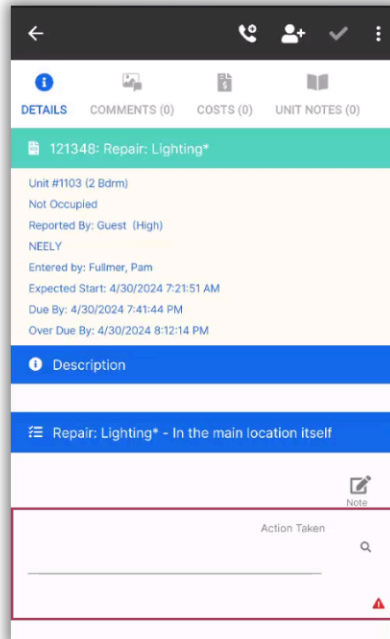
DETAILS COMMENTS (0) COSTS (0) UNIT NOTES (0)

121348: Repair: Lighting*

Unit #1103 (2 Bdrm)
Not Occupied
Reported By: Guest (High)
NEELY
Entered by: Fullmer, Pam
Expected Start: 4/30/2024 7:21:51 AM
Due By: 4/30/2024 7:41:44 PM
Over Due By: 4/30/2024 8:12:14 PM

Description

Repair: Lighting* - In the main location itself

Note

Action Taken